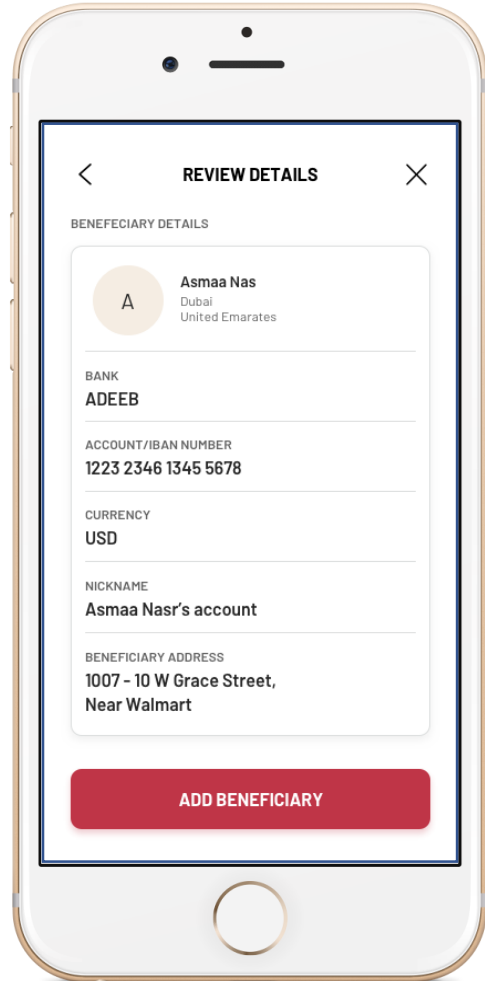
REVIEW DETAILS

BENEFECIARY DETAILS

A

Asmaa Nas
Dubai
United Emarates

BANK
ADEEB

ACCOUNT/IBAN NUMBER
1223 2346 1345 5678

CURRENCY
USD

NICKNAME
Asmaa Nasr's account

BENEFICIARY ADDRESS
1007 - 10 W Grace Street,
Near Walmart

ADD BENEFICIARY